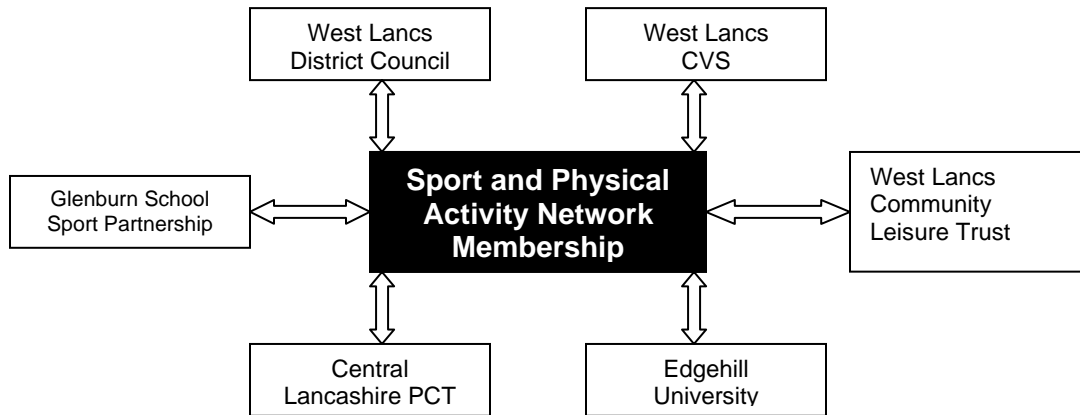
West Lancs District Council

West Lancs CVS

Glenburn School Sport Partnership

Sport and Physical Activity Network Membership

West Lancs Community Leisure Trust

Central Lancashire PCT

Edgehill University